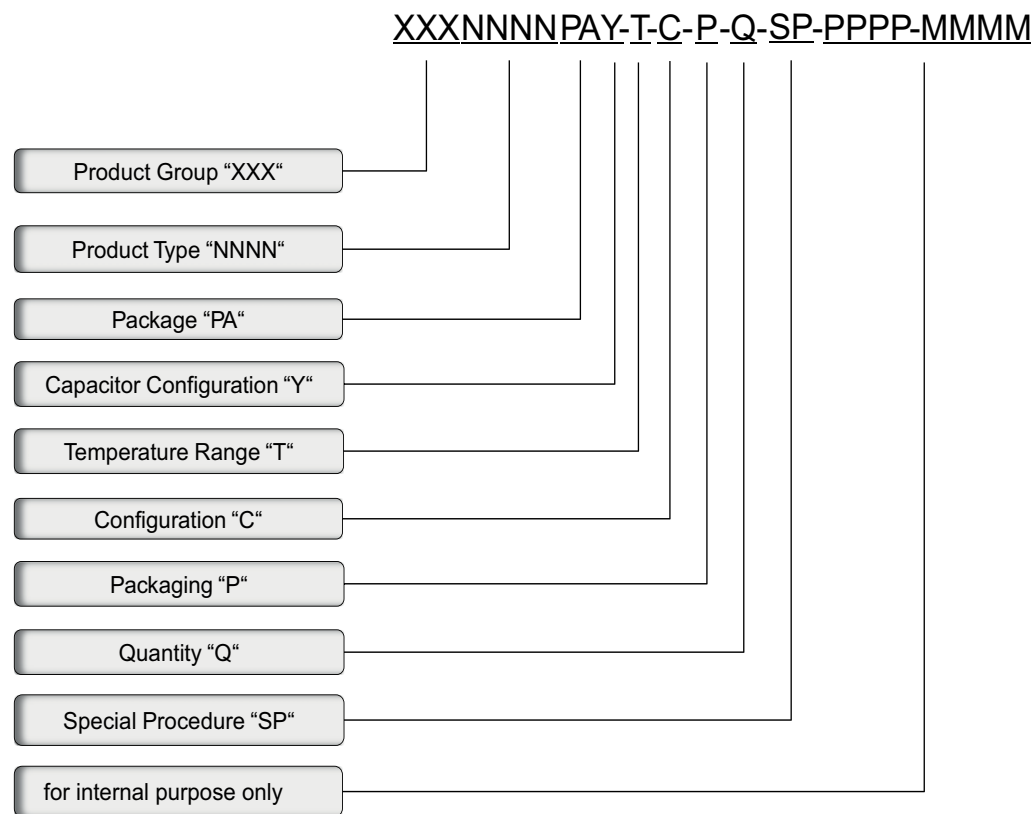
XXXNNNNPAY-T-C-P-Q-SP-PPPP-MMMM

Product Group “XXX“

Product Type "NNNN“

Package “PA“

Capacitor Configuration “Y“

Temperature Range “T“

Configuration “C“

Packaging “P“

Quantity “Q“

Special Procedure “SP“

for internal purpose only